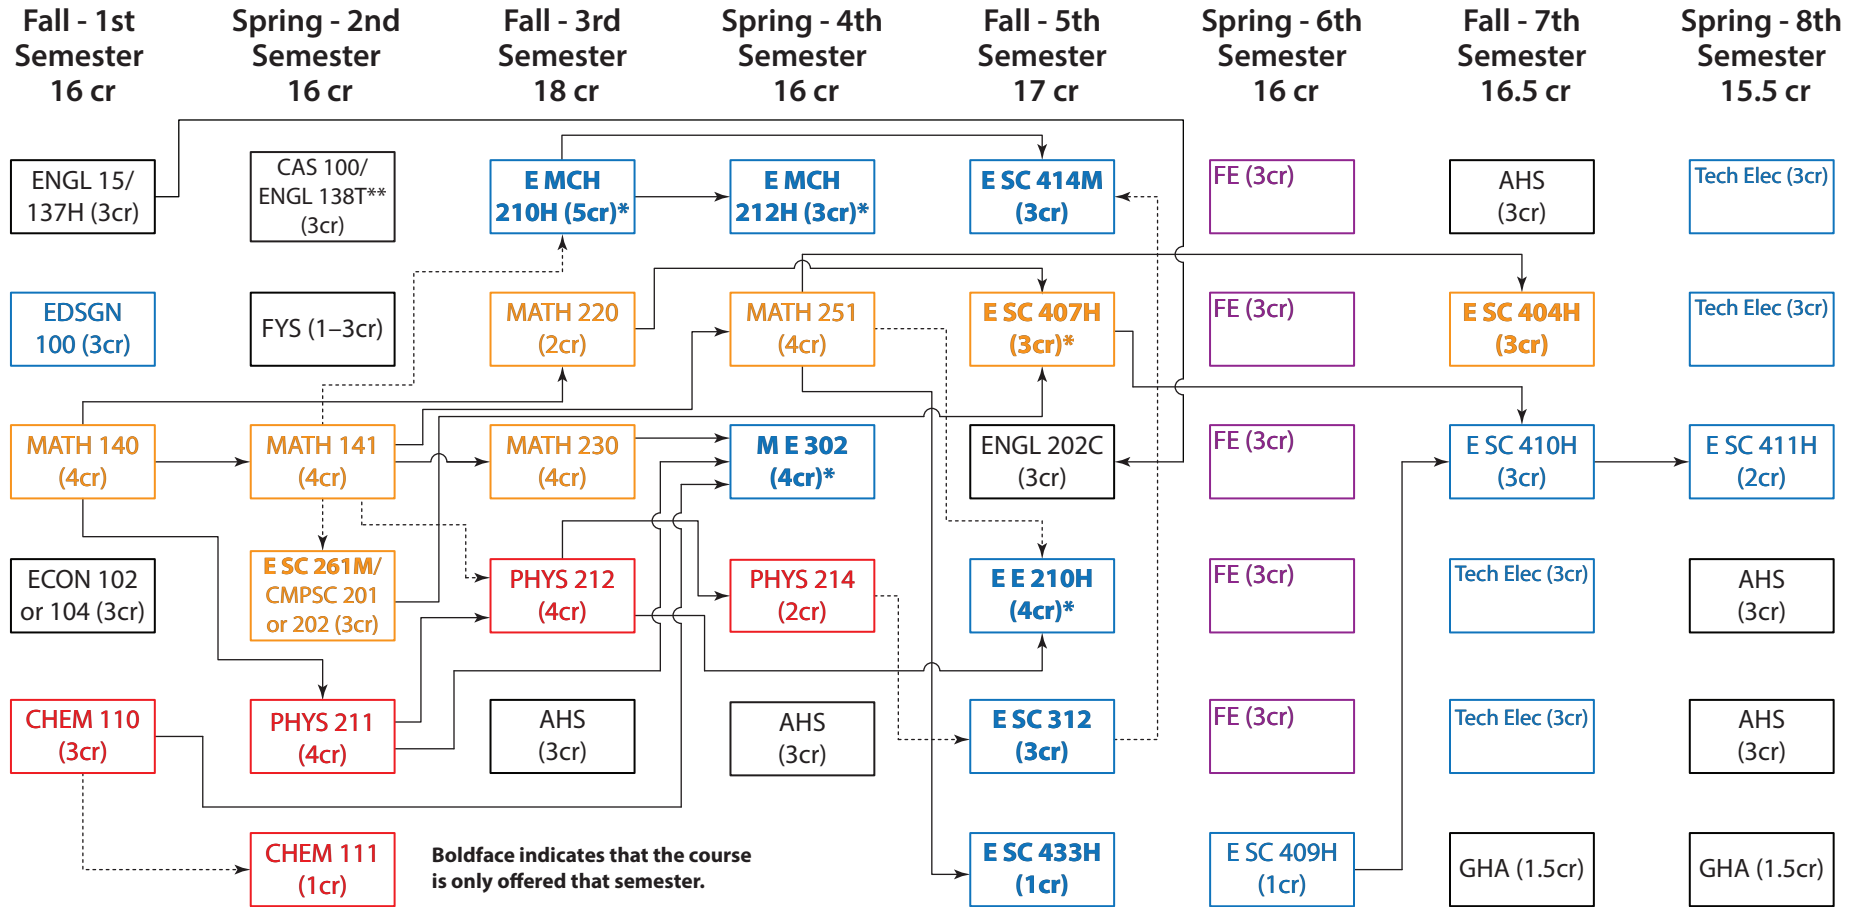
Fall - 1st Semester 16 cr

Spring - 2nd Semester 16 cr

Fall - 3rd Semester 18 cr

Spring - 4th Semester 16 cr

Fall - 5th Semester 17 cr

Spring - 6th Semester 16 cr

Fall - 7th Semester 16.5 cr

Spring - 8th Semester 15.5 cr

ENGL 15/ 137H (3cr)

EDSGN 100 (3cr)

MATH 140 (4cr)

ECON 102 or 104 (3cr)

CHEM 110 (3cr)

CAS 100/ ENGL 138T** (3cr)

FYS (1–3cr)

MATH 141 (4cr)

E SC 261M/ CMPSC 201 or 202 (3cr)

PHYS 211 (4cr)

CHEM 111 (1cr)

E MCH 210H (5cr)*

MATH 220 (2cr)

MATH 230 (4cr)

PHYS 212 (4cr)

AHS (3cr)

E MCH 212H (3cr)*

MATH 251 (4cr)

M E 302 (4cr)*

PHYS 214 (2cr)

AHS (3cr)

E SC 414M (3cr)

E SC 407H (3cr)*

ENGL 202C (3cr)

E E 210H (4cr)*

E SC 312 (3cr)

E SC 433H (1cr)

FE (3cr)

FE (3cr)

FE (3cr)

FE (3cr)

FE (3cr)

E SC 409H (1cr)

AHS (3cr)

E SC 404H (3cr)

E SC 410H (3cr)

Tech Elec (3cr)

Tech Elec (3cr)

GHA (1.5cr)

Tech Elec (3cr)

Tech Elec (3cr)

E SC 411H (2cr)

AHS (3cr)

AHS (3cr)

GHA (1.5cr)

Boldface indicates that the course is only offered that semester.